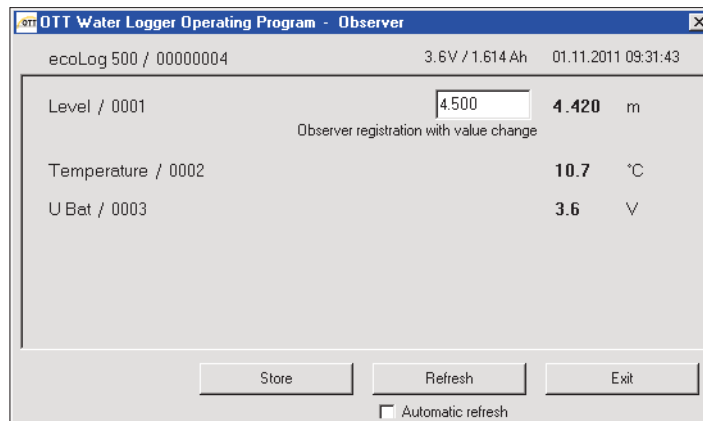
OTT OTT Water Logger Operating Program - Observer

ecoLog 500 / 00000004

3.6V / 1.614 Ah

01.11.2011 09:31:43

Level / 0001

4.500

Observer registration with value change

4.420

m

Temperature / 0002

10.7

°C

U Bat / 0003

3.6

V

Store

Refresh

Exit

Automatic refresh